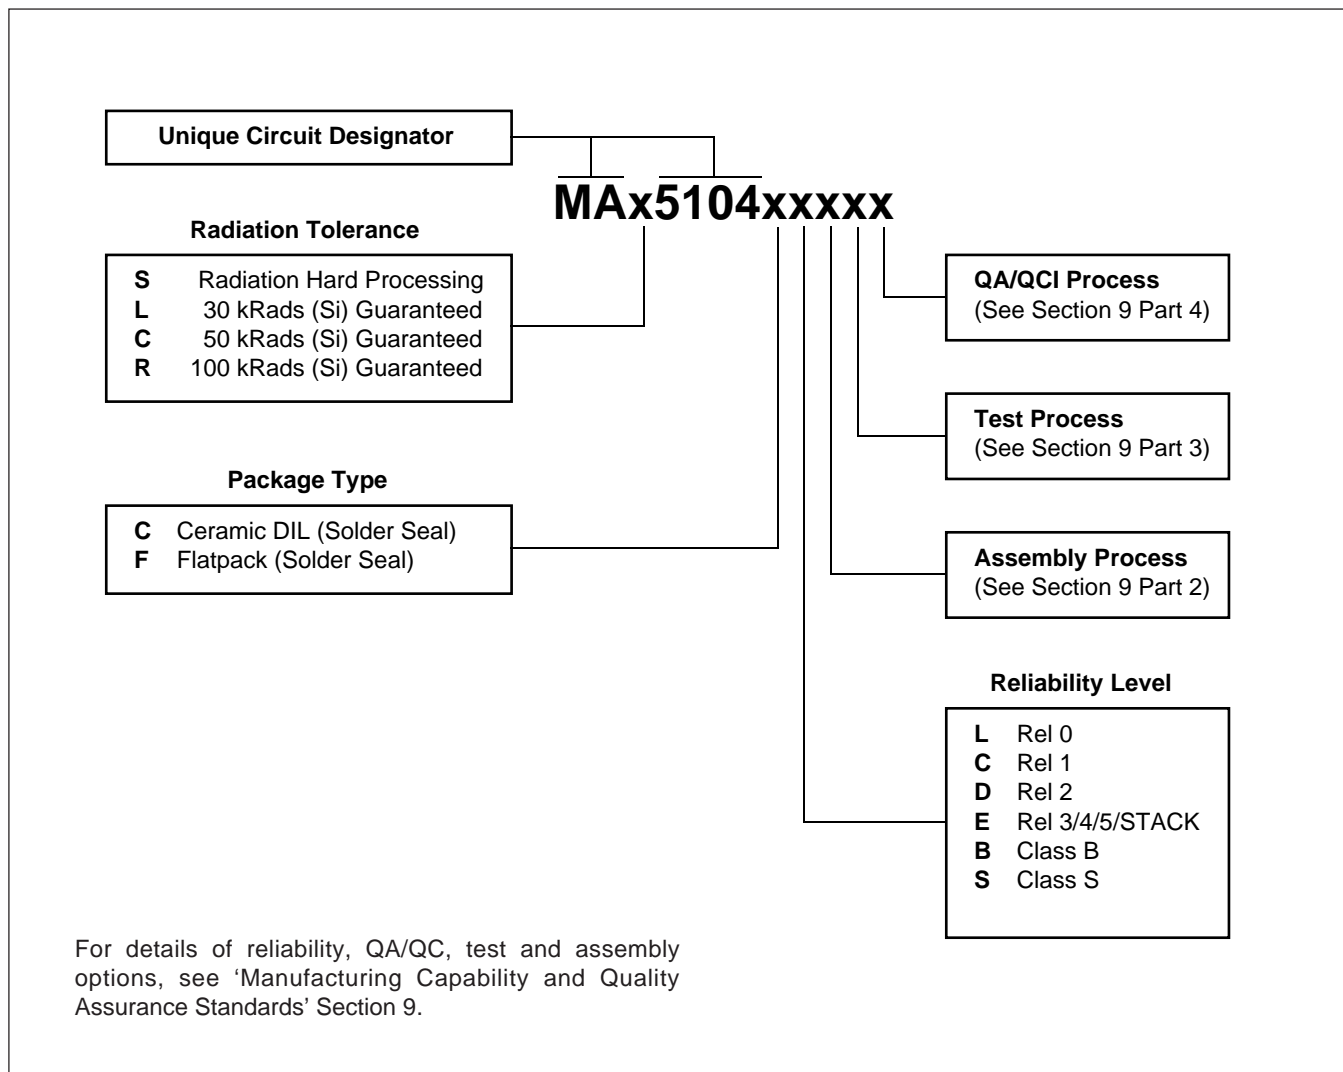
Unique Circuit Designator

MAx5104xxxxx

Radiation Tolerance

| | |
|---|---|
| **S** | Radiation Hard Processing |
| **L** | 30 kRads (Si) Guaranteed |
| **C** | 50 kRads (Si) Guaranteed |
| **R** | 100 kRads (Si) Guaranteed |

Package Type

| | |
|---|---|
| **C** | Ceramic DIL (Solder Seal) |
| **F** | Flatpack (Solder Seal) |

QA/QCI Process
(See Section 9 Part 4)

Test Process
(See Section 9 Part 3)

Assembly Process
(See Section 9 Part 2)

Reliability Level

| | |
|---|---|
| **L** | Rel 0 |
| **C** | Rel 1 |
| **D** | Rel 2 |
| **E** | Rel 3/4/5/STACK |
| **B** | Class B |
| **S** | Class S |

For details of reliability, QA/QC, test and assembly options, see 'Manufacturing Capability and Quality Assurance Standards' Section 9.